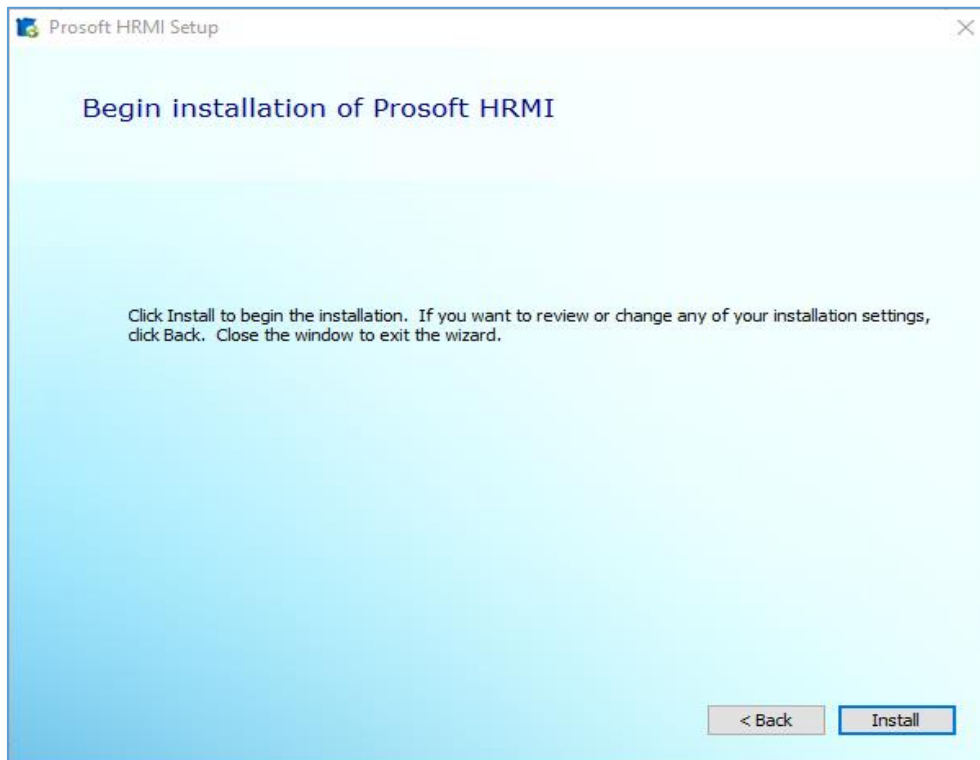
Prosoft HRMI Setup

Begin installation of Prosoft HRMI

Click Install to begin the installation. If you want to review or change any of your installation settings, click Back. Close the window to exit the wizard.

< Back

Install